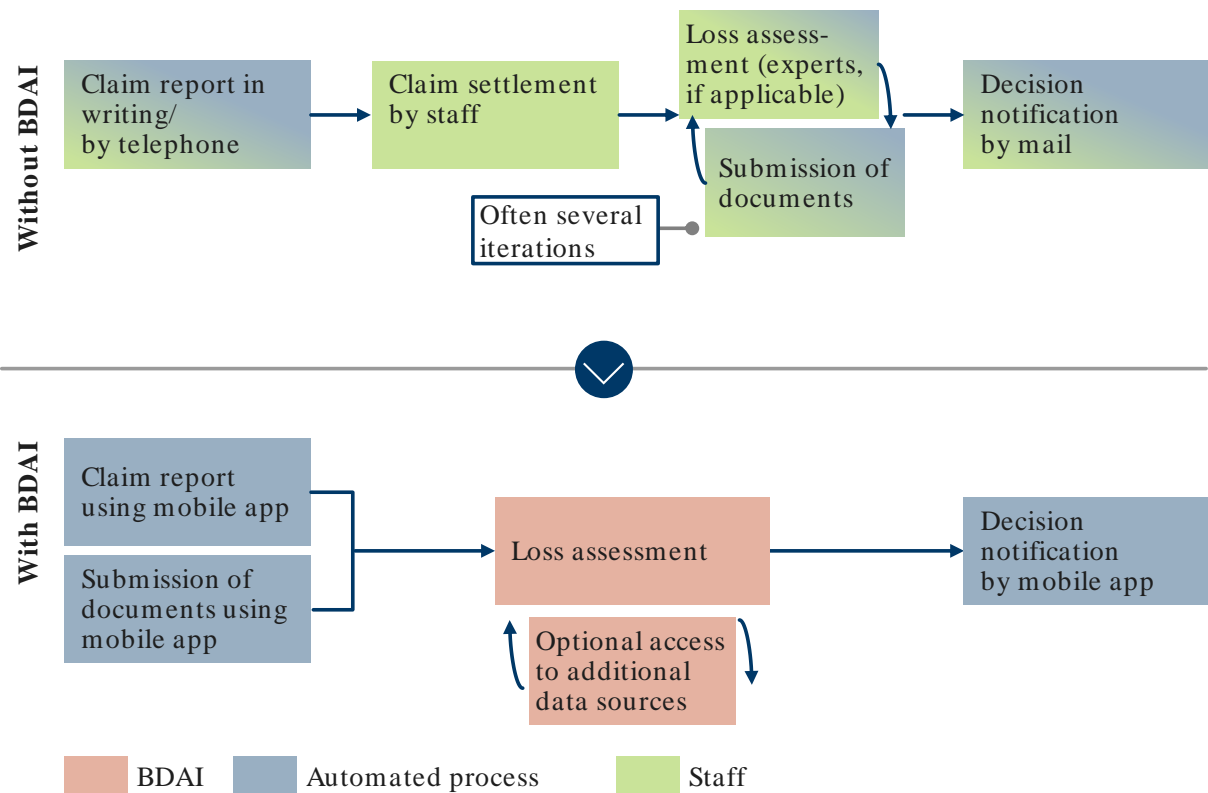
Without BDAI

Claim report in writing/ by telephone

Claim settlement by staff

Loss assessment (experts, if applicable)

Submission of documents

Often several iterations

Decision notification by mail

With BDAI

Claim report using mobile app

Submission of documents using mobile app

Loss assessment

Optional access to additional data sources

Decision notification by mobile app

BDAI

Automated process

Staff